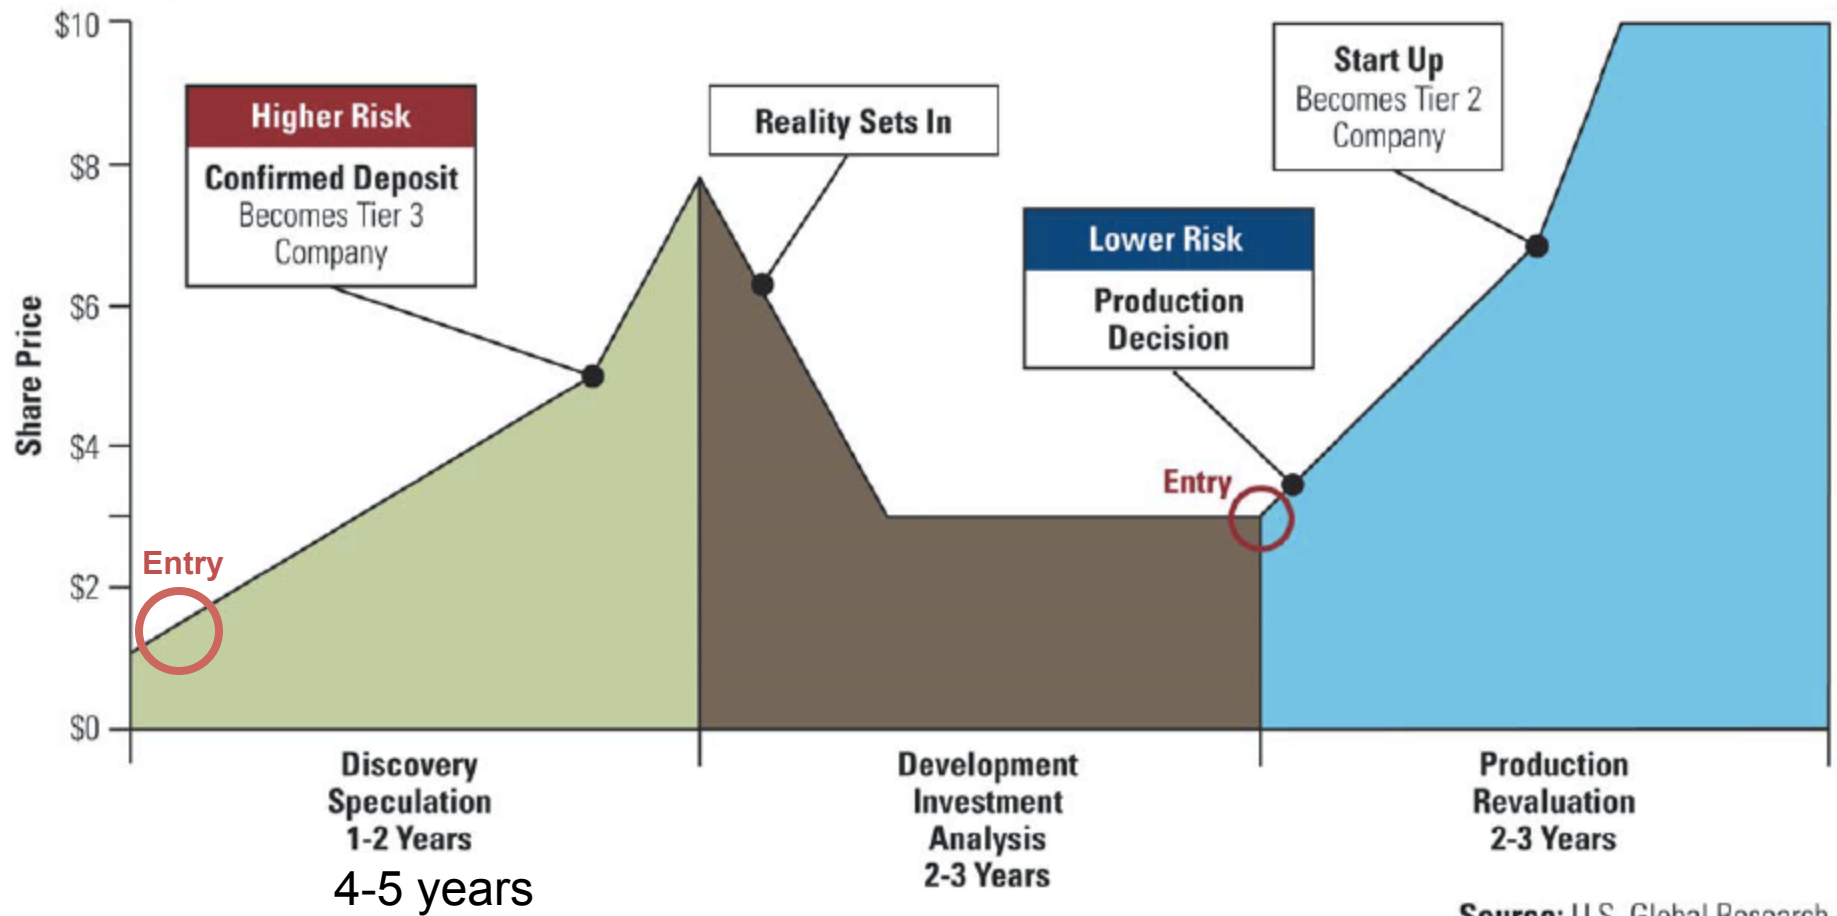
$10
$8
$6
$4
$2
$0

Share Price

Higher Risk
Confirmed Deposit
Becomes Tier 3 Company

Reality Sets In

Start Up
Becomes Tier 2 Company

Lower Risk
Production Decision

Entry

Entry

Discovery
Speculation
1-2 Years

4-5 years

Development
Investment
Analysis
2-3 Years

Production
Revaluation
2-3 Years

Source: U.S. Global Research